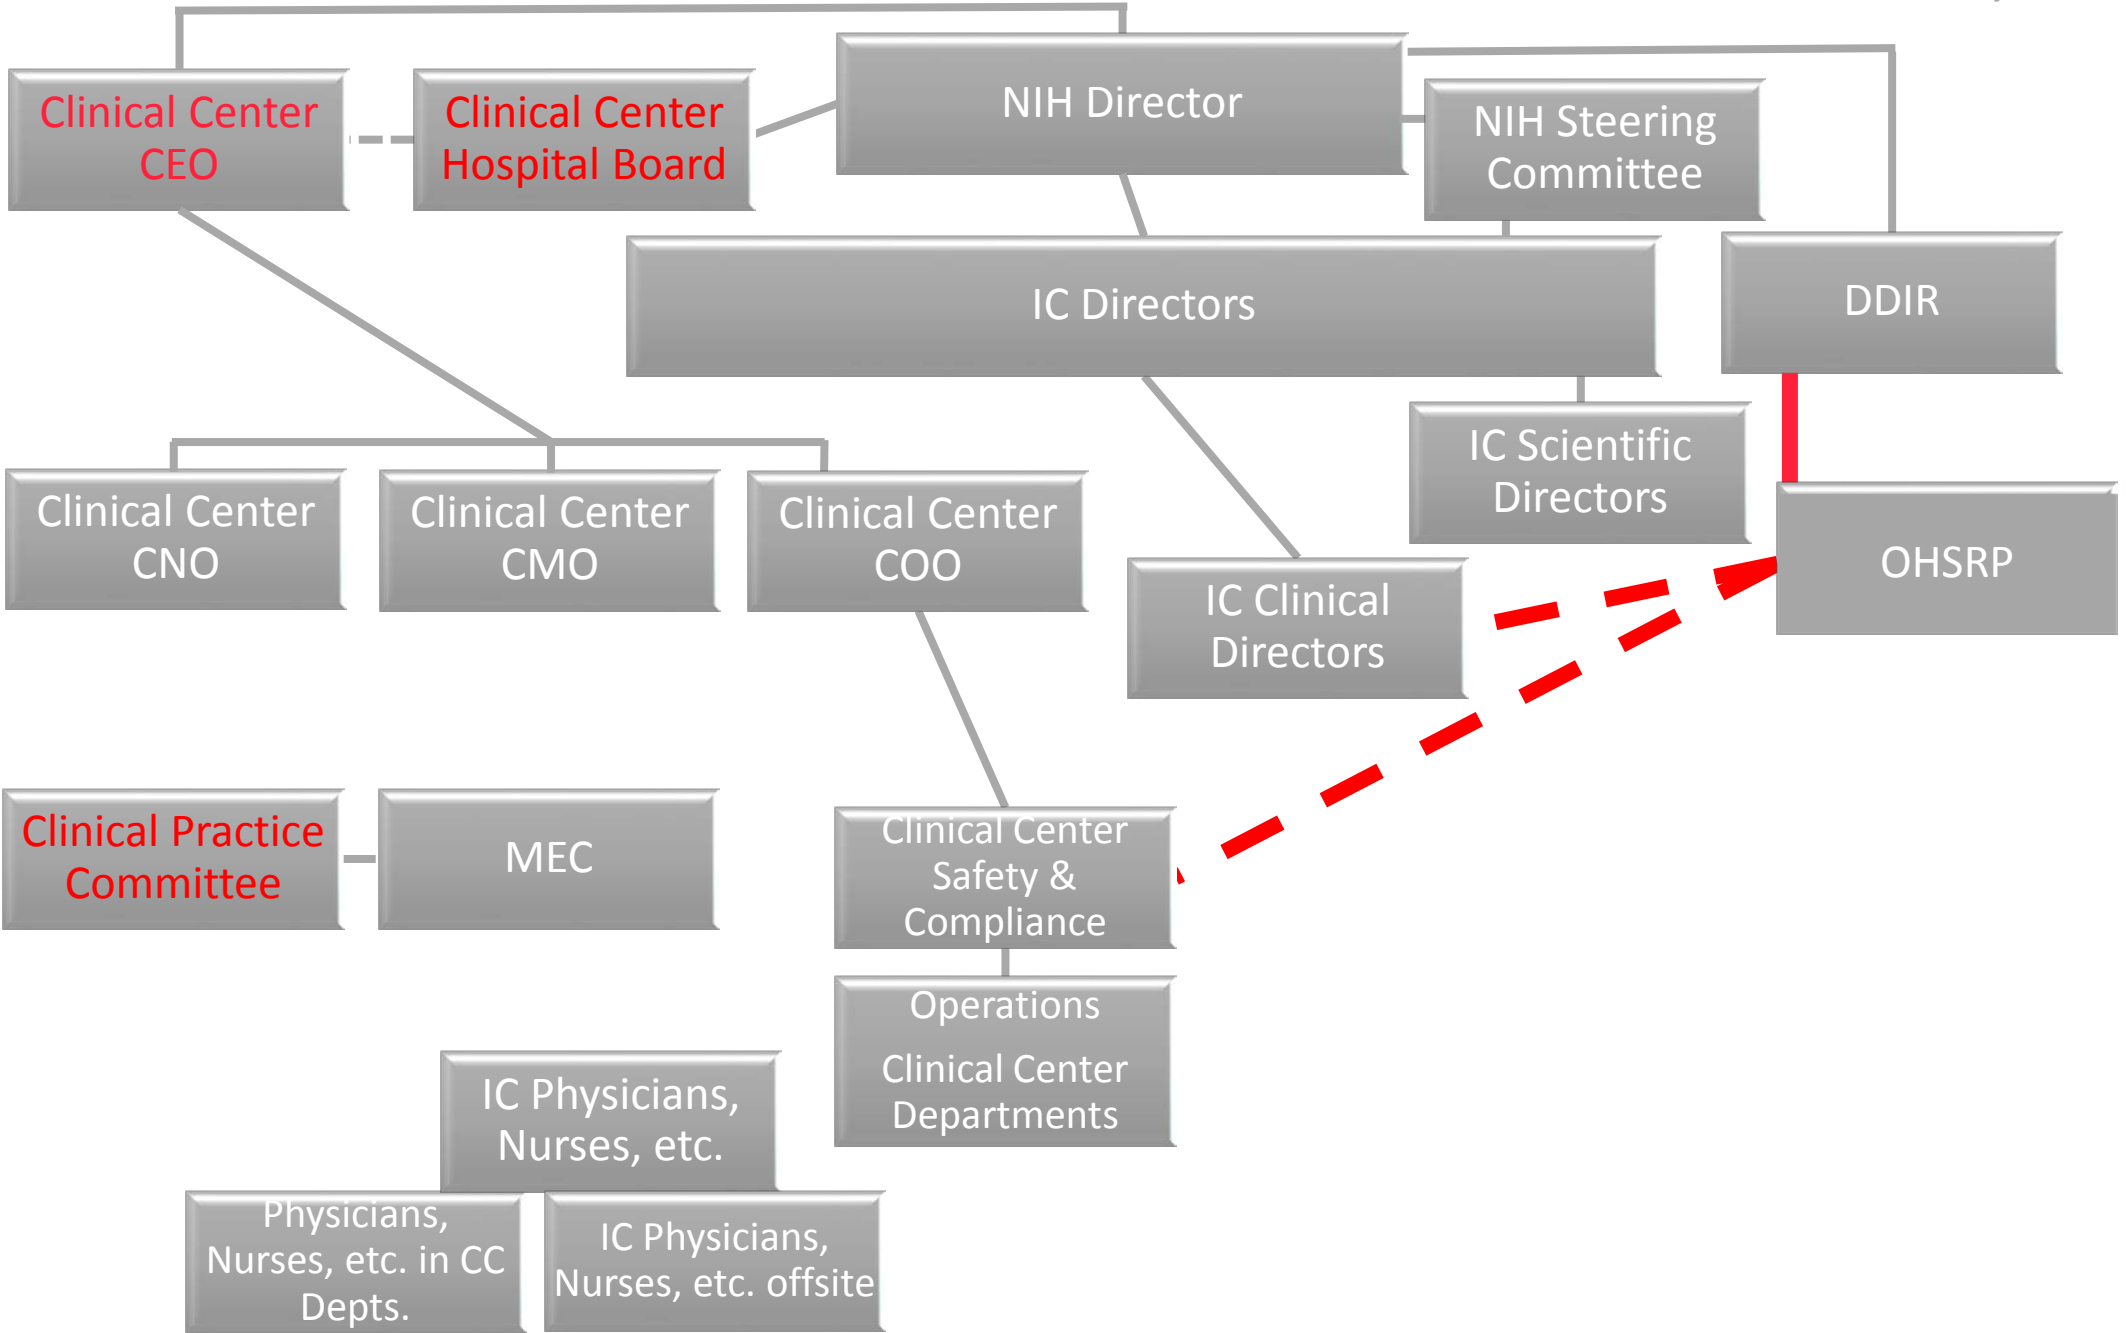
Clinical Center CEO

Clinical Center Hospital Board

NIH Director

NIH Steering Committee

IC Directors

DDIR

IC Scientific Directors

OHSRP

Clinical Center CNO

Clinical Center CMO

Clinical Center COO

IC Clinical Directors

Clinical Practice Committee

MEC

Clinical Center Safety & Compliance

Operations

Clinical Center Departments

IC Physicians, Nurses, etc.

Physicians, Nurses, etc. in CC Depts.

IC Physicians, Nurses, etc. offsite